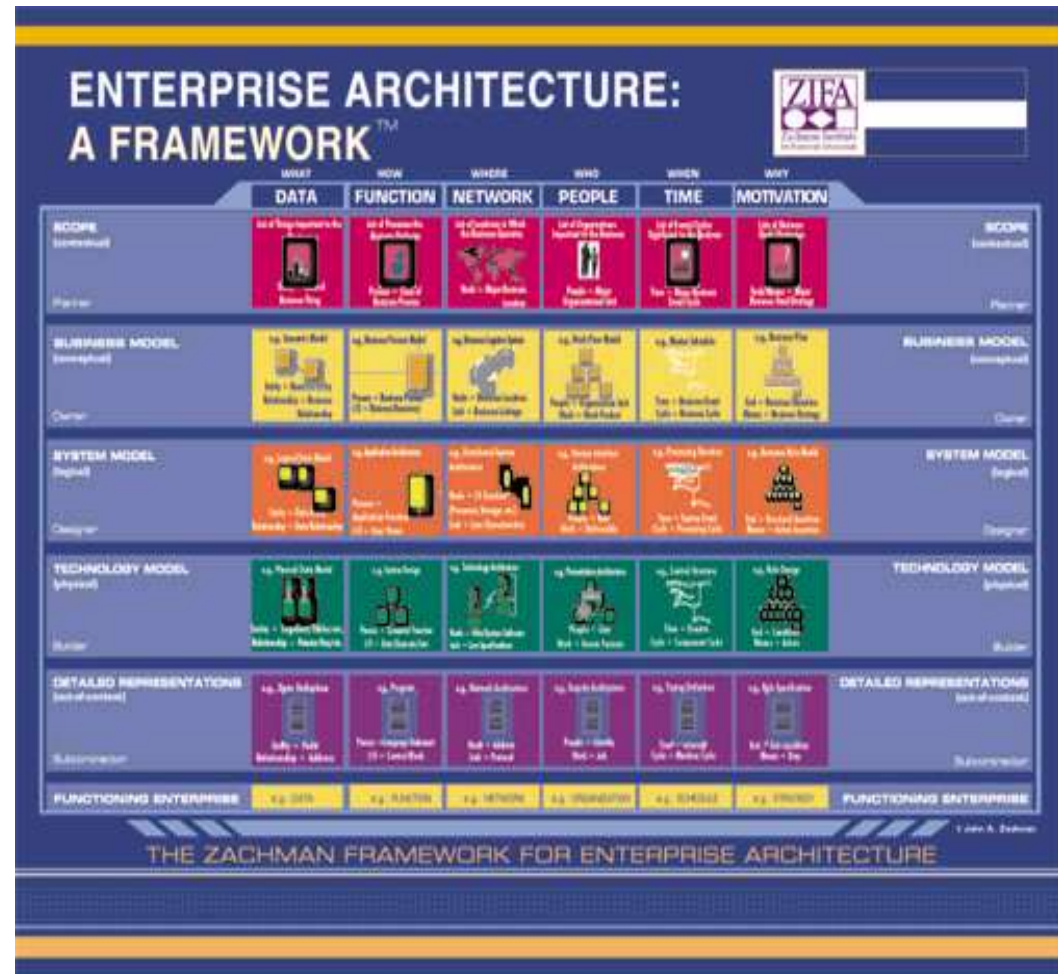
ENTERPRISE ARCHITECTURE: A FRAMEWORK™

ZIFA

| WHAT DATA | HOW FUNCTION | WHERE NETWORK | WHO PEOPLE | WHEN TIME | WHY MOTIVATION |
|---|---|---|---|---|---|

SCOPE (contextual) Planner — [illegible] — SCOPE (contextual) Planner

BUSINESS MODEL (conceptual) Owner — e.g. Semantic Model | e.g. Business Process Model | e.g. Business Logistics System | e.g. Work Flow Model | e.g. Master Schedule | e.g. Business Plan — BUSINESS MODEL (conceptual) Owner

SYSTEM MODEL (logical) Designer — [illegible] — SYSTEM MODEL (logical) Designer

TECHNOLOGY MODEL (physical) Builder — e.g. Physical Data Model | e.g. System Design | e.g. Technology Architecture | e.g. Presentation Architecture | e.g. Control Structure | e.g. Rule Design — TECHNOLOGY MODEL (physical) Builder

DETAILED REPRESENTATIONS (out-of-context) Subcontractor — e.g. Data Definition | e.g. Program | e.g. Network Architecture | e.g. Security Architecture | e.g. Timing Definition | e.g. Rule Specification — DETAILED REPRESENTATIONS (out-of-context) Subcontractor

FUNCTIONING ENTERPRISE — e.g. DATA | e.g. FUNCTION | e.g. NETWORK | e.g. ORGANIZATION | e.g. SCHEDULE | e.g. STRATEGY — FUNCTIONING ENTERPRISE

© John A. Zachman

THE ZACHMAN FRAMEWORK FOR ENTERPRISE ARCHITECTURE